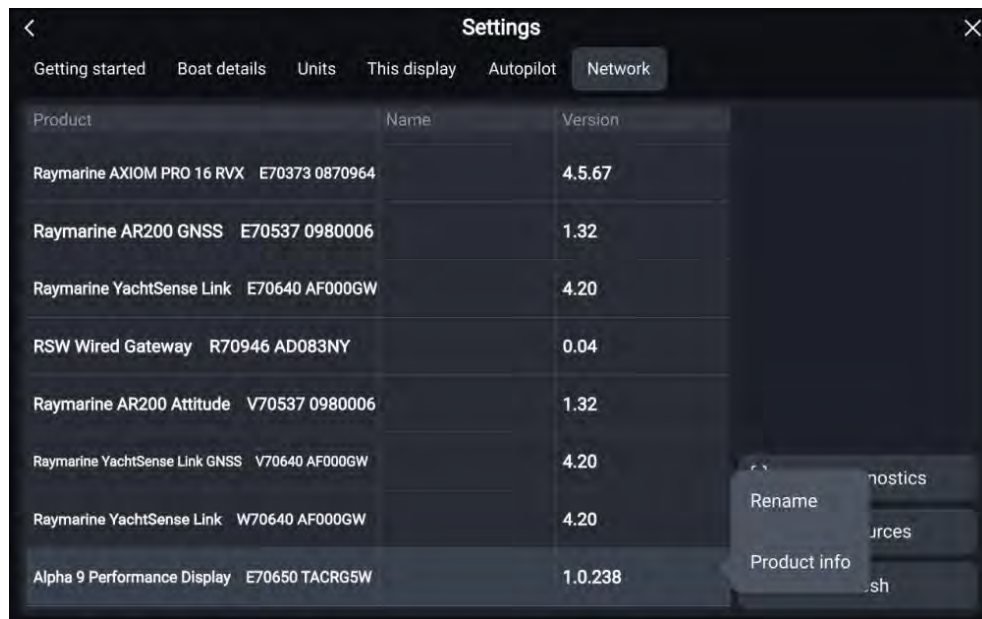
<

Settings

×

Getting started Boat details Units This display Autopilot Network

| Product | Name | Version |
|---|---|---|
| Raymarine AXIOM PRO 16 RVX E70373 0870964 | | 4.5.67 |
| Raymarine AR200 GNSS E70537 0980006 | | 1.32 |
| Raymarine YachtSense Link E70640 AF000GW | | 4.20 |
| RSW Wired Gateway R70946 AD083NY | | 0.04 |
| Raymarine AR200 Attitude V70537 0980006 | | 1.32 |
| Raymarine YachtSense Link GNSS V70640 AF000GW | | 4.20 |
| Raymarine YachtSense Link W70640 AF000GW | | 4.20 |
| Alpha 9 Performance Display E70650 TACRG5W | | 1.0.238 |

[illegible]nostics

Rename

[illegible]urces

Product info

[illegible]sh